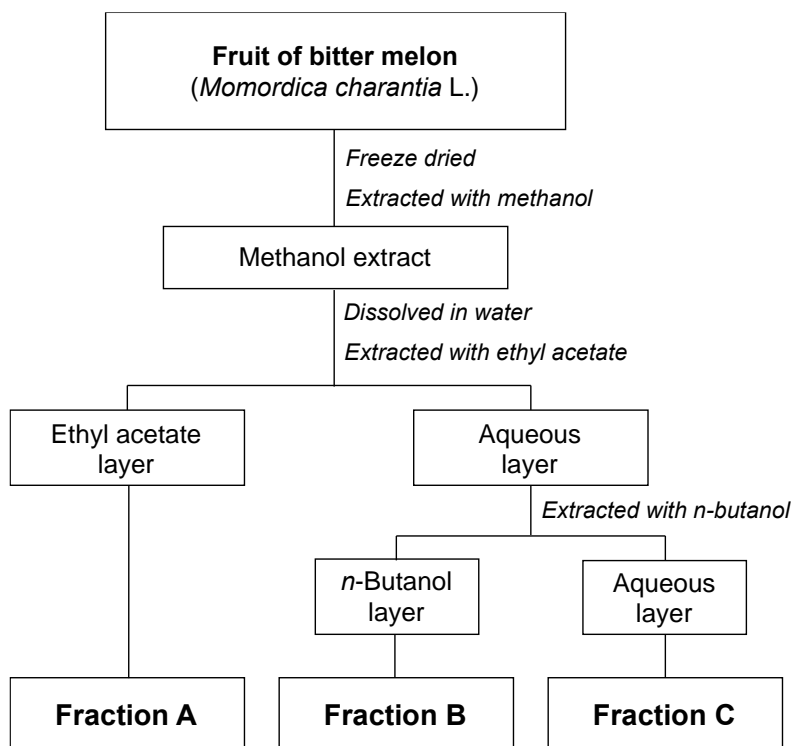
**Fruit of bitter melon**
(*Momordica charantia* L.)

*Freeze dried*
*Extracted with methanol*

Methanol extract

*Dissolved in water*
*Extracted with ethyl acetate*

Ethyl acetate layer

Aqueous layer

*Extracted with n-butanol*

*n*-Butanol layer

Aqueous layer

**Fraction A**

**Fraction B**

**Fraction C**